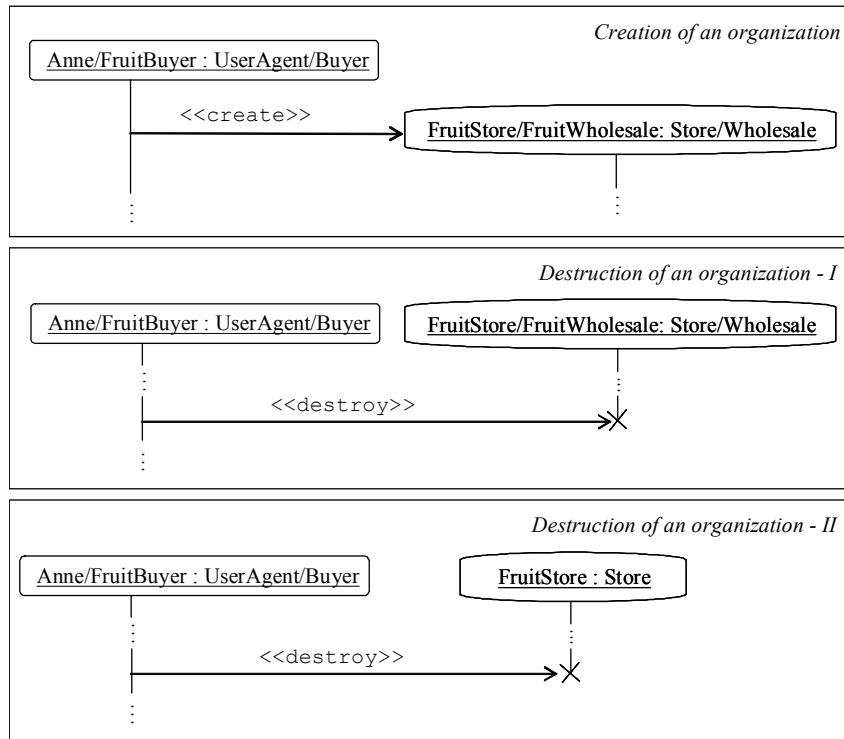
Creation of an organization

Anne/FruitBuyer : UserAgent/Buyer

<<create>>

FruitStore/FruitWholesale: Store/Wholesale

Destruction of an organization - I

Anne/FruitBuyer : UserAgent/Buyer

FruitStore/FruitWholesale: Store/Wholesale

<<destroy>>

Destruction of an organization - II

Anne/FruitBuyer : UserAgent/Buyer

FruitStore : Store

<<destroy>>